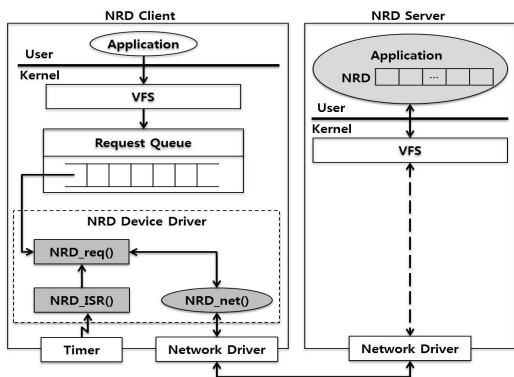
NRD Client

User

Application

Kernel

VFS

Request Queue

NRD Device Driver

NRD_req()

NRD_ISR()

NRD_net()

Timer

Network Driver

NRD Server

Application

NRD

...

User

Kernel

VFS

Network Driver